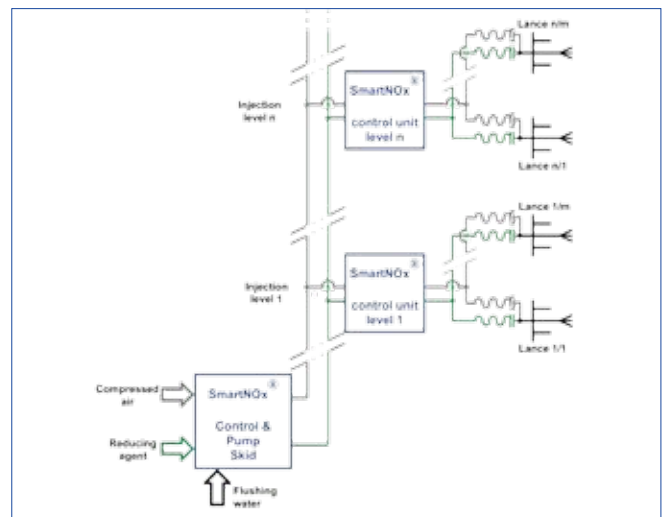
Lance n/m

SmartNOx®
control unit
level n

Injection level n

Lance n/1

Lance 1/m

SmartNOx®
control unit
level 1

Injection level 1

Lance 1/1

Compressed air

Reducing agent

SmartNOx®
Control &
Pump
Skid

Flushing water